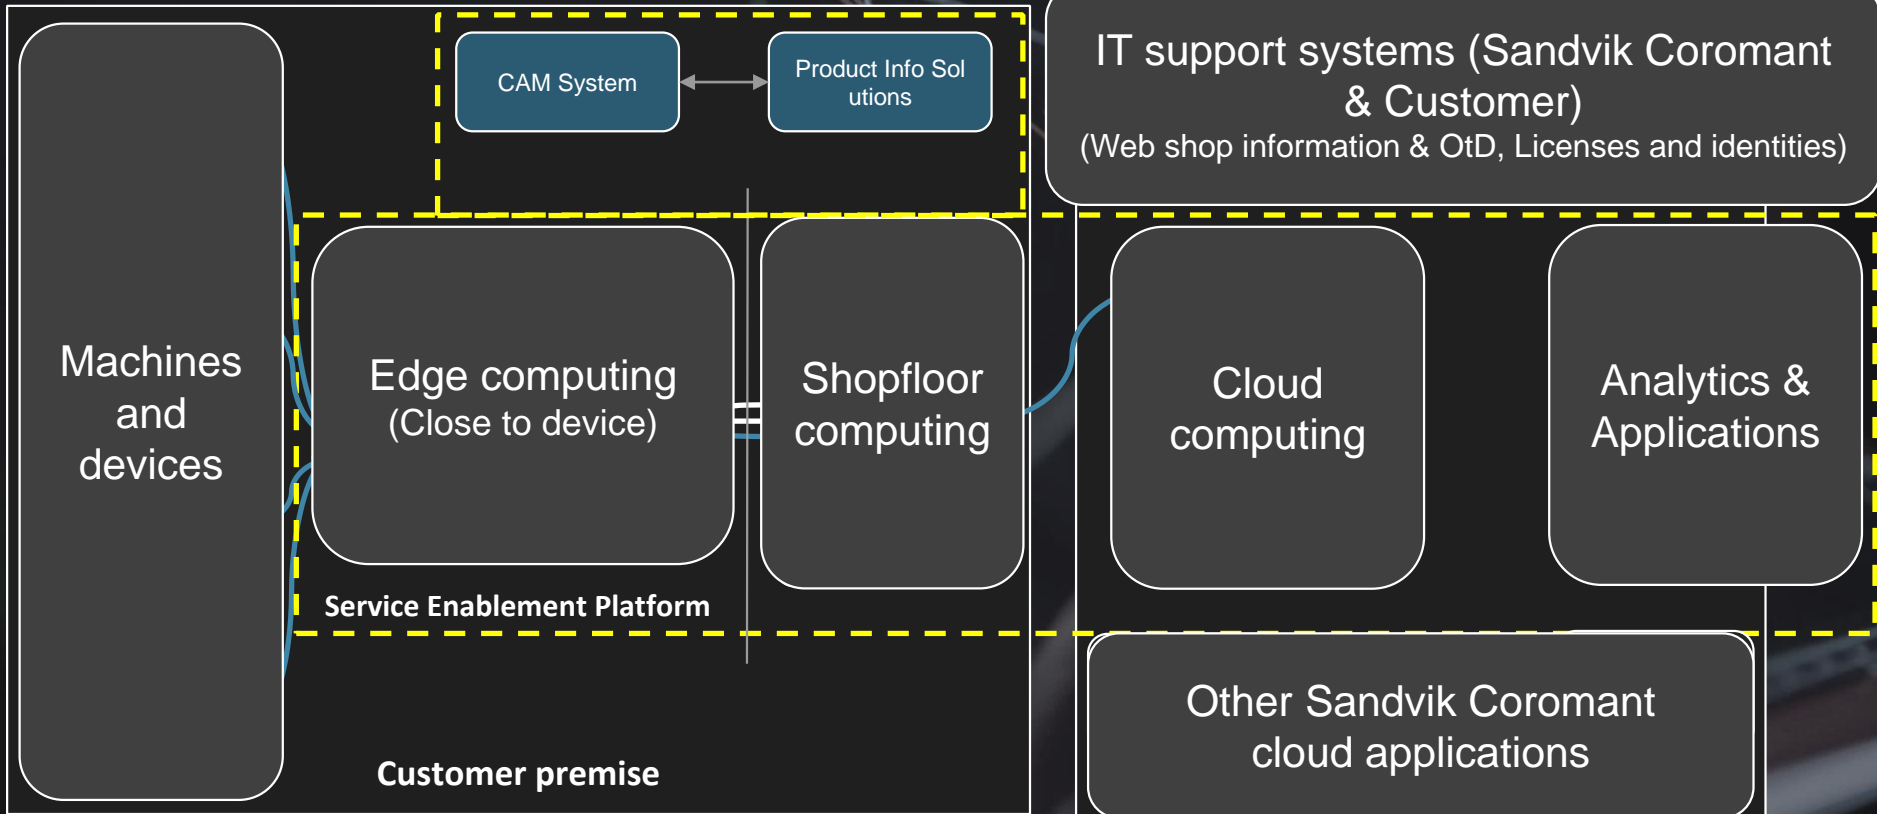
Machines and devices

CAM System

Product Info Sol utions

IT support systems (Sandvik Coromant & Customer)
(Web shop information & OtD, Licenses and identities)

Edge computing
(Close to device)

Shopfloor computing

Cloud computing

Analytics & Applications

Service Enablement Platform

Other Sandvik Coromant cloud applications

Customer premise